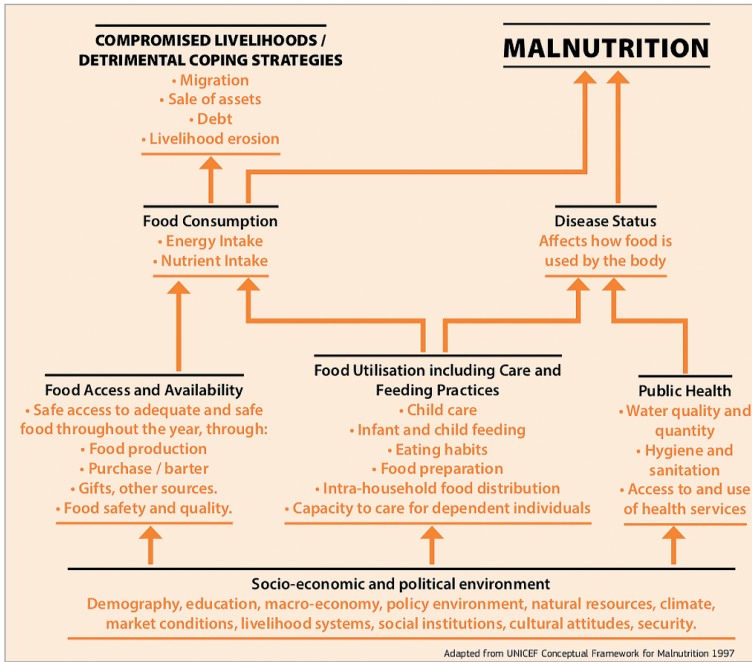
COMPROMISED LIVELIHOODS / DETRIMENTAL COPING STRATEGIES
• Migration
• Sale of assets
• Debt
• Livelihood erosion

MALNUTRITION

Food Consumption
• Energy Intake
• Nutrient Intake

Disease Status
Affects how food is used by the body

Food Access and Availability
• Safe access to adequate and safe food throughout the year, through:
• Food production
• Purchase / barter
• Gifts, other sources.
• Food safety and quality.

Food Utilisation including Care and Feeding Practices
• Child care
• Infant and child feeding
• Eating habits
• Food preparation
• Intra-household food distribution
• Capacity to care for dependent individuals

Public Health
• Water quality and quantity
• Hygiene and sanitation
• Access to and use of health services

Socio-economic and political environment
Demography, education, macro-economy, policy environment, natural resources, climate, market conditions, livelihood systems, social institutions, cultural attitudes, security.

Adapted from UNICEF Conceptual Framework for Malnutrition 1997